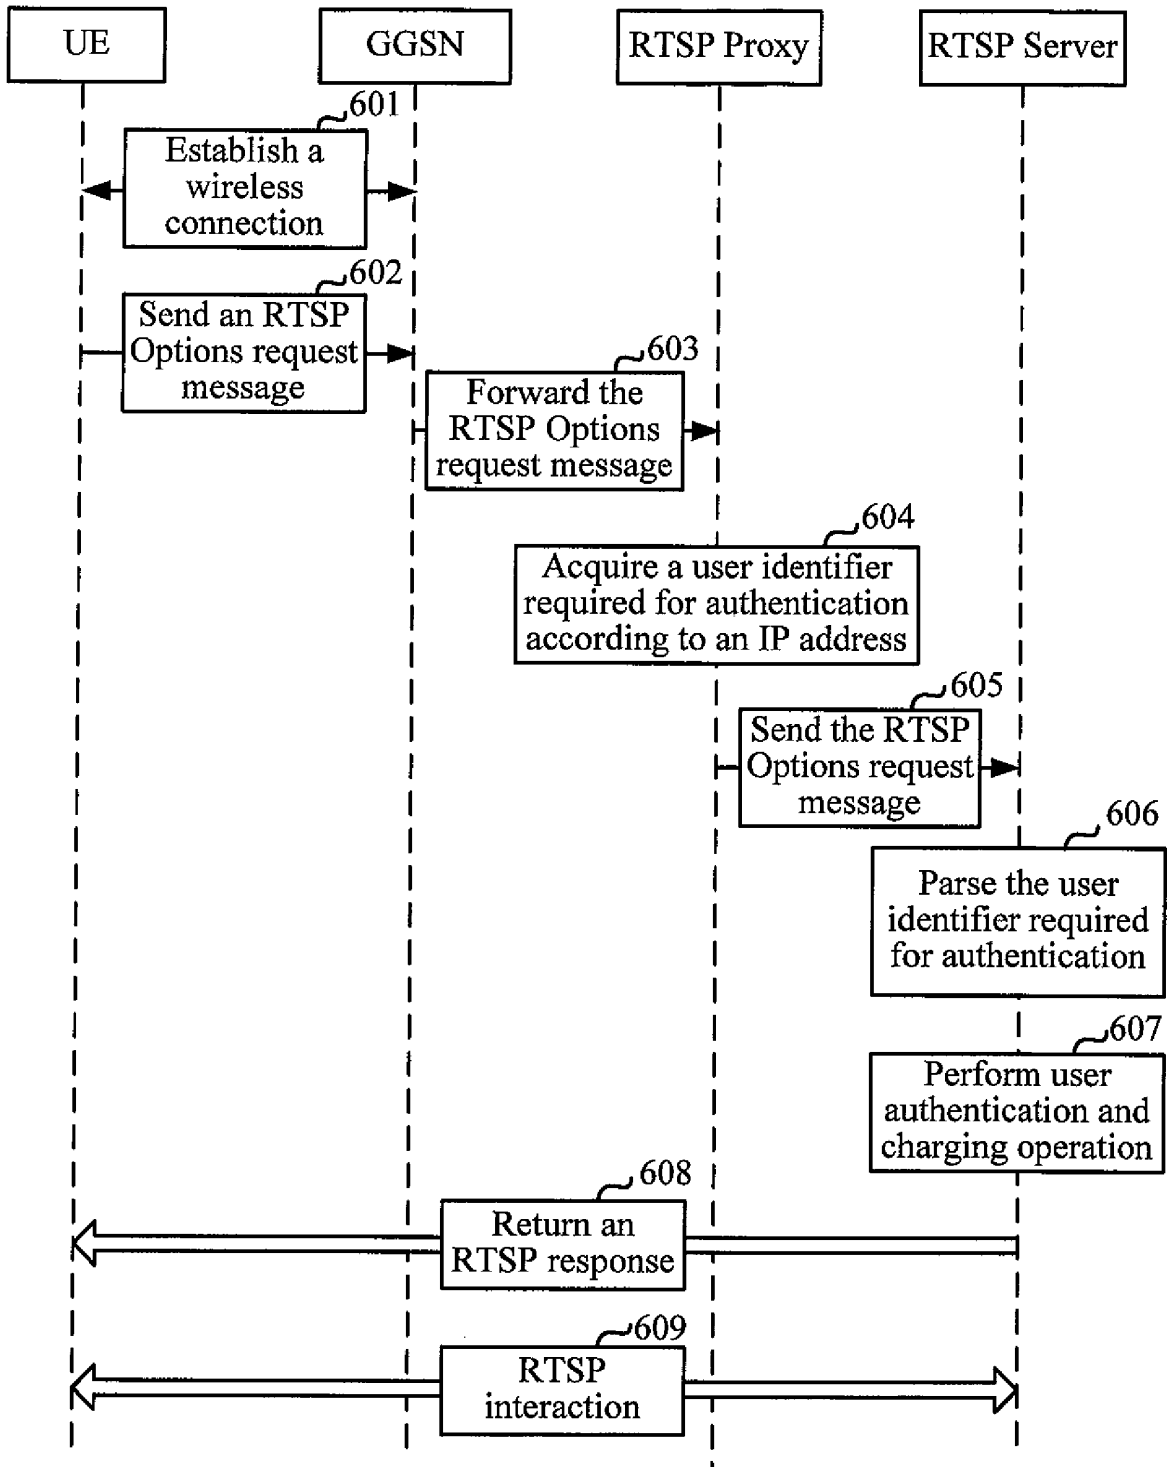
UE

GGSN

RTSP Proxy

RTSP Server

601

Establish a wireless connection

602

Send an RTSP Options request message

603

Forward the RTSP Options request message

604

Acquire a user identifier required for authentication according to an IP address

605

Send the RTSP Options request message

606

Parse the user identifier required for authentication

607

Perform user authentication and charging operation

608

Return an RTSP response

609

RTSP interaction